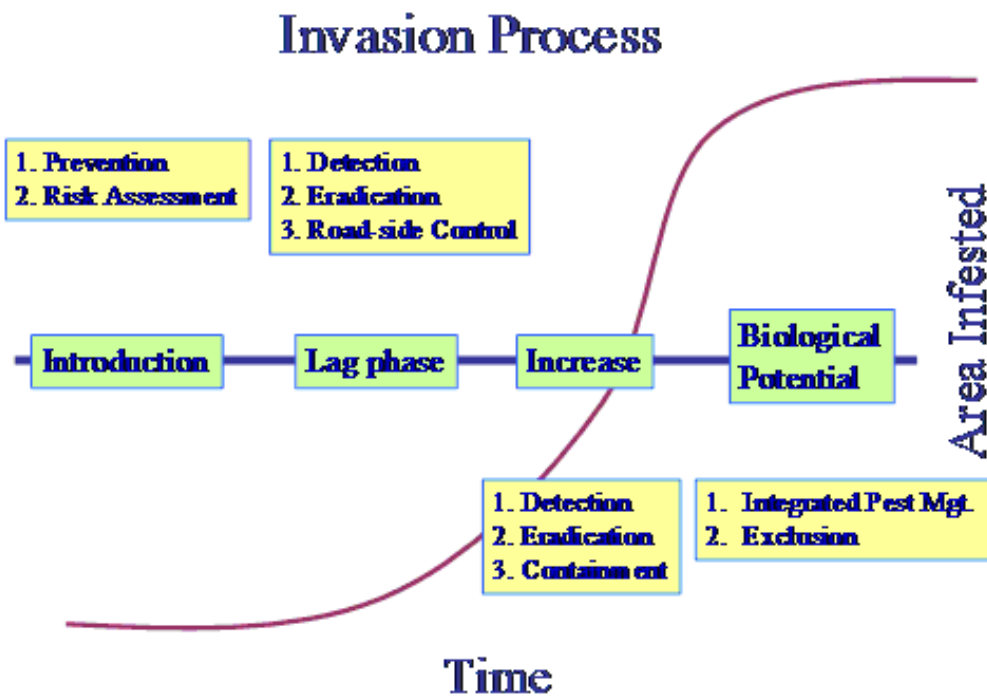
Invasion Process

1. Prevention
2. Risk Assessment

1. Detection
2. Eradication
3. Road-side Control

Area Infested

Introduction

Lag phase

Increase

Biological Potential

1. Detection
2. Eradication
3. Containment

1. Integrated Pest Mgt.
2. Exclusion

Time